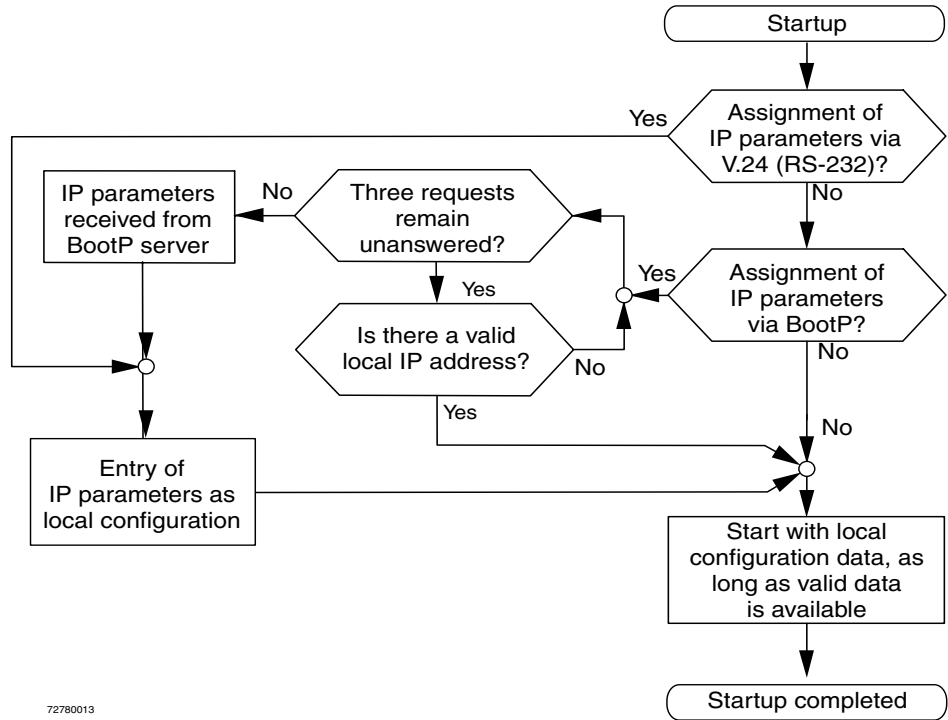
Startup

Assignment of IP parameters via V.24 (RS-232)?

Yes

No

IP parameters received from BootP server

No

Three requests remain unanswered?

Yes

Assignment of IP parameters via BootP?

Yes

Is there a valid local IP address?

No

No

Yes

No

Entry of IP parameters as local configuration

Start with local configuration data, as long as valid data is available

Startup completed

72780013